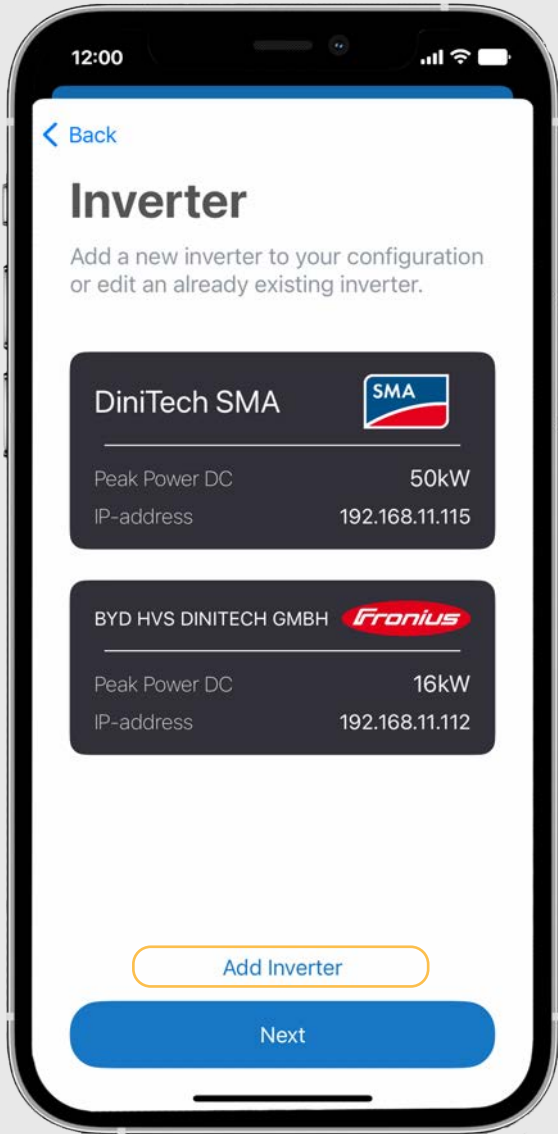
12:00

Back

Inverter

Add a new inverter to your configuration or edit an already existing inverter.

DiniTech SMA
SMA

Peak Power DC 50kW
IP-address 192.168.11.115

BYD HVS DINITECH GMBH
Fronius

Peak Power DC 16kW
IP-address 192.168.11.112

Add Inverter

Next